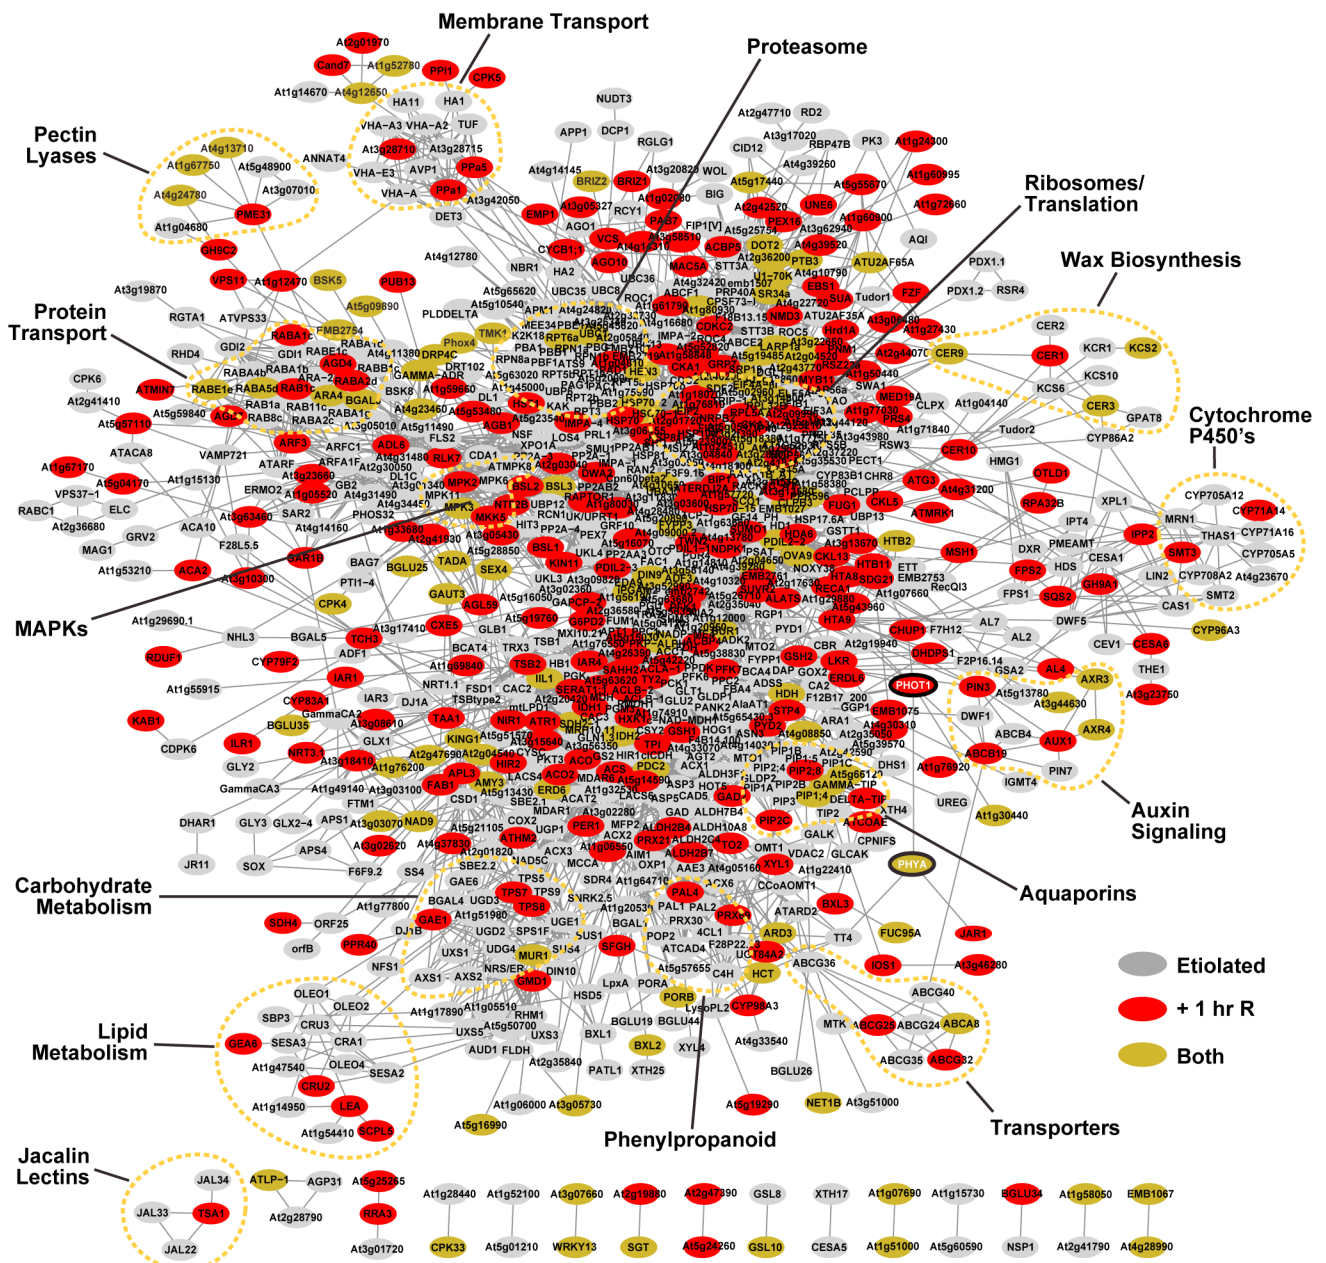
Membrane Transport

Proteasome

Pectin Lyases

Ribosomes/ Translation

Wax Biosynthesis

Protein Transport

Cytochrome P450's

MAPKs

Auxin Signaling

Aquaporins

Carbohydrate Metabolism

Lipid Metabolism

Transporters

Phenylpropanoid

Jacalin Lectins

Etiolated

+ 1 hr R

Both

At2g01970
Cand7
At1g52780
At1g14670
At4g12650
PPI1
CPK5
HA11
HA1
TUF
VHA-A3
VHA-A2
At3g28710
At3g28715
VHA-E3
AVP1
PPa5
VHA-A
PPa1
DET3
At4g13710
At1g67750
At5g48900
ANNAT4
At4g24780
At3g07010
At1g04680
PME31
GH9C2
NUDT3
APP1
DCP1
RGLG1
At2g47710
RD2
At3g17020
CID12
RBP47B
PK3
At1g24300
At4g39260
At1g60995
At1g72060
At5g55670
At1g60900
AQI
UNE6
PEX19
At2g42520
At3g62940
At4g39520
ATU2AF65A
PDX1.1
PDX1.2
RSR4
FZF
EBS1
SUA
Tudor1
Hrd1A
At1g27430
At3g09880
At2g44070
CER9
CER2
CER1
KCR1
KCS2
KCS10
KCS6
CER3
GPAT8
At1g04140
CYP86A2
Tudor2
CER10
HMG1
OTLD1
At4g31200
RPA32B
XPL1
CYP705A12
CYP71A14
MRN1
THAS1
CYP71A16
CYP705A5
IPP2
SMT3
CYP708A2
At4g23670
SMT2
CYP96A3
FPS2
SQS2
GH9A1
CAS1
LIN2
FPS1
DWF5
CEV1
CESA6
THE1
At3g23750
PIN3
At5g13780
AXR3
At3g44630
DWF1
ABCB4
AUX1
AXR4
ABCB19
PIN7
IGMT4
At1g30440
PHOT1
PHYA
JAR1
IOS1
At3g46280
FUC95A
ABCG40
ABCG25
ABCG24
ABCA8
ABCG35
ABCG32
VPS11
At1g12470
BSK5
PUB13
At5g09890
At3g19870
RGTA1
ATVPS33
RABA1c
FMB2754
RHD4
GDI2
GDI1
RABE1c
AGD4
RABE1e
RABA1f
ATMIN7
At2g41410
CPK6
At5g59840
At5g57110
AGD12
ARF3
ADL6
RLK7
ATACA8
VAMP721
At1g67170
At5g04170
At1g15130
VPS37-1
RABC1
ELC
At2g36680
GRV2
MAG1
At1g53210
ACA2
At3g10380
ACA10
F28L5.5
At5g63460
SAR2
At1g14160
At3g33680
BAG7
BGLU25
TADA
SEX4
PTI1-4
CPK4
GAUT3
At1g29690.1
NHL3
BGAL5
TCH3
ADF1
RDUF1
CYP79F2
At1g55915
IAR1
CYP83A1
KAB1
CDPK6
BGLU35
ILR1
GLY2
GammaCA3
NRT3.1
At3g18410
At1g76200
DHAR1
JR11
GLY3
GLX2-4
SOX
APS4
At3g02520
F6F9.2
SS4
SDH4
ORF25
orfB
PPR40
GAE1
NFS1
DJ1B
UXS1
AXS1
AXS2
OLEO1
OLEO2
SBP3
CRU3
GEA6
SESA3
CRA1
At1g47540
OLEO4
SESA2
CRU2
At1g14950
LEA
At1g54410
SCPL5
JAL34
JAL33
TSA1
JAL22
ATLP-1
AGP31
At2g28790
At5g25265
RRA3
At3g01720
At1g28440
At1g52100
At3g07660
At2g19880
At2g47390
GSL8
XTH17
At1g07690
At1g15730
BGLU34
At1g58050
EMB1067
CPK33
At5g01210
WRKY13
SGT
At5g24260
GSL10
CESA5
At1g51000
At5g60590
NSP1
At2g41790
At4g28990
At5g16990
At1g06000
At3g05730
At5g19290
NET1B
At3g51000
BGLU26
At4g33540
XYL4
BXL2
XTH25
PATL1
At2g35840
PORB
CYP98A3
HCT
ARD3
TT4
ABCG36
MTK
MUR1
GMD1
SFGH
PAL4
PRX52
TPS7
TPS8
TPS9
TPS5
UGE1
SUS1
SUS4
DIN10
HSD5
BXL1
BGLU19
BGLU44
LysoPL2
C4H
4CL1
PAL1
PAL2
PRX30
ATCAD4
F28P22
UGD3
UGD2
BGAL4
At1g51980
SPS1F
UDG4
NRS/ER
At1g05510
At5g50700
UXS3
UXS5
RHM1
AUD1
FLDH
At1g17890
At1g77800
GAE6
SBE2.2
CSD1
FTM1
APS1
At3g03070
NAD9
At1g49140
At3g03100
At5g21105
At4g37830
ATHM3
AMY3
At5g13430
ERD6
ACO2
APL3
FAB1
HIR2
At2g47690
At2g04540
KING1
GLX1
At3g08610
IAR3
DJ1A
NRT1.1
TAA1
NIR1
ATR1
At1g69840
CXE5
AGL59
BSL1
KIN11
PDIL2
At5g19760
TSB2
IIL1
IAR4
IDH1
SERAT1.1
ACLB-2
ACLA-1
BCAT4
TRX3
TSB1
GLB1
CAC2
FSD1
PGK
At5g63620
SAHH2
TPI
GSH1
HXK1
IDH2
PDC2
ACS
LACS4
ACAT2
PER1
ALDH2B4
PRX21
ALDH2B7
TO2
XYL1
BXL3
CCoAOMT1
ATARD2
At1g22410
PFK7
GSH2
LKR
ERDL6
EMB1075
STP4
PYD2
HDH
At4g08850
At3g30310
At2g35050
At5g39570
At1g78920
PIP2;6
PIP2C
DELTA-TIP
GAMMA-TIP
PIP1;4
TIP2
ATCDAE
GALK
CPNIFS
GLCAK
VDAC2
DHS1
UREG
HTB11
HTB2
HTA8
SDG21
HTA9
CHUP1
F7H12
DHDPS1
AL7
AL2
AL4
GSA2
F2P16.14
MSH1
EMB2753
RecQl3
CKL3
HDA6
CKL5
ATMRK1
ATG3
FUG1
IPT4
PMEAMT
HDS
CESA1
DXR
ETT
At1g07660
NOXY38
RECA1
At5g43960
At2g19940
At5g43960
PYD1
MTO2
CBR
ADSS
ALAT1
HOG1
GLN1
GLU2
FBA4
ATPCYT1
MAK3
BCA4
F12B17
GOX2
RGP1
MTO1
GDH1
ALDH3F1
GLDP2
PIP1B
PIP1C
PIP1A
PIP2;4
PIP2B
PIP3
PIP1;5
GAD
ALDH10A8
MFP2
GAD1
AIM1
OMT1
ACX6
ACX1
ACX2
ACX3
GPT2
MCCA
OXP1
AAE3
CYS2
CA2
GGP1
ARA1
NAD9
SDR4
CSD1
UGP1
MDAR1
SBE2.1
COX2
ASP5
CAD5
GLDH
SNRK2.5
BGAL1
POP2
SUS1
PRX30
HOT5
APRX
TPS6
MDH
SDH2-2
SK1
GST
At4g10590
UBP13
CYP83B1
CHR8
PCLP
GSTT1
OVA9
EMB2761
PDIL2-2
HD1
IPP2
DWF5
MPK3
MPK6
MPK11
MKK5
MPK4
BSL2
BSL3
DWA2
RAPTOR1
UBP12
At4g31490
ATMPK8
PHOS32
CDA1
ATARF
ARFC1
ARA1
ERMO2
GB2
At1g31490
HIT3
GRF10
RCN1
UKL4
UKL3
UK/UPRT4
At5g16050
At2g28850
PEX7
PP2A-4
PP2A-3
PP2A-2
PP2AB2
PRL1
LOS4
XPO1A
SCN
NSF
RAB11B
RAB11C
RABA1a
RABA2b
RABA2c
RABA4b
RABA5d
RAB8c
RABA1g
BGAL4
ARA4
ARA2
RAB11D
RAB11E
RAB1A
RABA2a
RABA1b
RABA3d
RABA1h
RABD2B
PLDDELTA
TMK1
Phox4
At4g11380
DRP4C
GAMMA-ADR
BSK8
DRT102
BGAL
At1g59650
At4g23460
At5g53480
AGB1
At5g10540
At5g65620
NBR1
HA2
AGO1
AGO10
VCS
CYCB1.1
EMP1
At2g05327
RCY1
BRIZ1
BRIZ2
At4g14145
At4g12780
At3g42050
UBC36
UBC35
UBC8
ROC1
APM1
MEE34
RPT6a
RPT5b
RPT2b
RPT3
PBF1
PBA1
RPN8a
RPN11
K2K18
PAG1
PBB1
IMPA-4
CKA1
CPSF73-I
PRP40A
emb1507
U1-70K
At4g10790
At4g32420
ACBP6
DOT2
At2g36200
PTB3
STT3A
MAC5A
CDKC2
NMD3
SR34a
STT3B
ROC5
ATU2AF35A
RBP45
SR45a
Hrd1A
MYB11
SWA1
At1g50440
RPS4
CLPX
At1g77030
MED14
At3g43980
CYP83B1
RSW3
PECT1
At5g63420
HSP70
HSC70
HSP81
HSP90
HSP17.6A
HSP17.4
SKIP1
NRPB2
RPB2
WOL
At3g20820
PAB7
BIG
At1g02080
UBC
At4g38510
MED1
At5g25754
FIP1[V]
UBC13
At1g61790
At1g16680
At2g04520
At5g19485
At2g39450
At2g38848
At1g75990
At1g49540
At5g23540
At1g03160
ADS2
DIN9
ADH1
AHT
NADP-ME2
OTC
FAC1
MXI10.21
HB1
TY2
ADK2
CAC2
PPC2
PANK2
AlaAT1
At1g76550
At1g12000
At1g33170
NADP-ME3
ATR2
SDH2
CYP73
ASN3
At4g14030
LACS6
ASP3
ACCS
FDH
HEX1
HY2
HDS
At1g67810
TIC40
HTA13
At2g22510
At2g37420
At3g08810
At3g51640
At3g56350
At5g65430
At4g33070
At1g14590
At1g32550
At1g26390
At3g09820
At3g58830
At1g76550
At3g60450
At4g10320
At1g07660